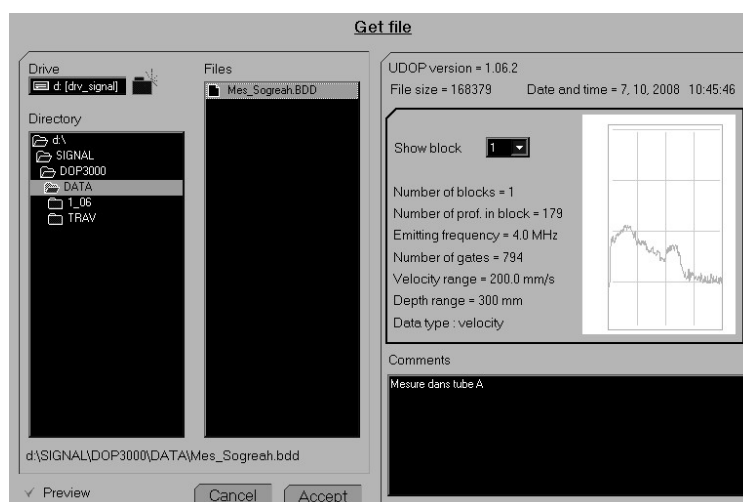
Get file

Drive
d: [drv_signal]

Files
Mes_Sogreah.BDD

Directory
d:\
SIGNAL
DOP3000
DATA
1_06
TRAV

d:\SIGNAL\DOP3000\DATA\Mes_Sogreah.bdd

✓ Preview

Cancel

Accept

UDOP version = 1.06.2
File size = 168379
Date and time = 7, 10, 2008 10:45:46

Show block 1

Number of blocks = 1
Number of prof. in block = 179
Emitting frequency = 4.0 MHz
Number of gates = 794
Velocity range = 200.0 mm/s
Depth range = 300 mm
Data type : velocity

Comments
Mesure dans tube A